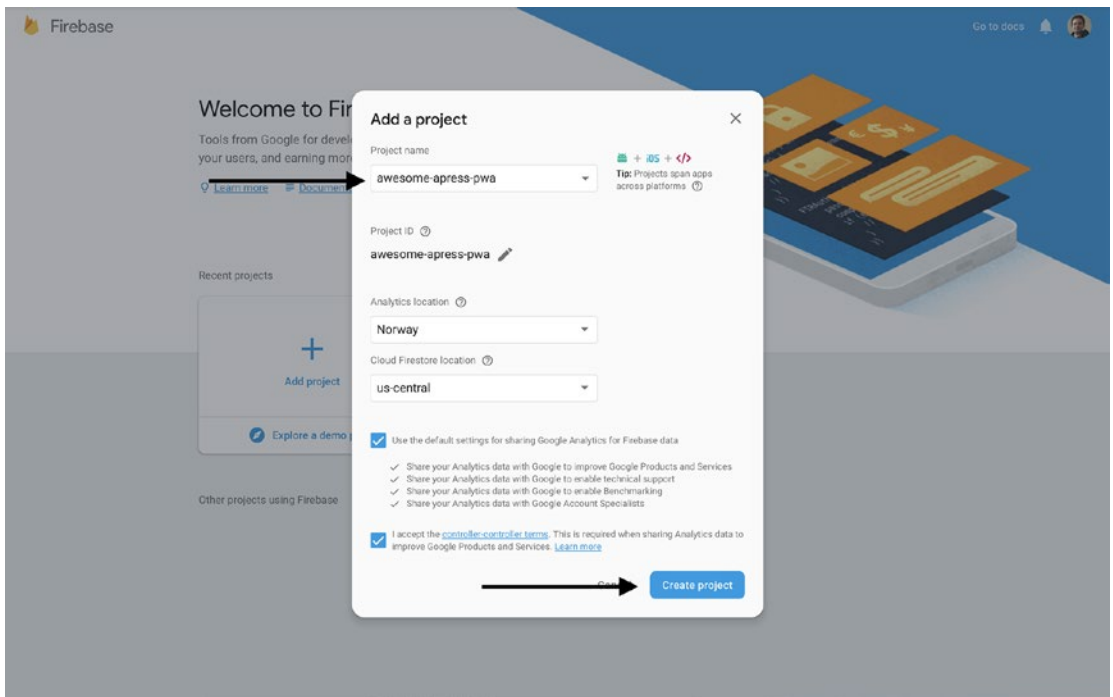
Firebase

Go to docs

Welcome to Fir

Tools from Google for devel your users, and earning mor

Learn more Docume

Recent projects

Add project

Explore a demo

Other projects using Firebase

Add a project

Project name

awesome-apress-pwa

+ iOS + </>

Tip: Projects span apps across platforms

Project ID

awesome-apress-pwa

Analytics location

Norway

Cloud Firestore location

us-central

Use the default settings for sharing Google Analytics for Firebase data

Share your Analytics data with Google to improve Google Products and Services
Share your Analytics data with Google to enable technical support
Share your Analytics data with Google to enable Benchmarking
Share your Analytics data with Google Account Specialists

I accept the controller-controller terms. This is required when sharing Analytics data to improve Google Products and Services. Learn more

Can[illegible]

Create project